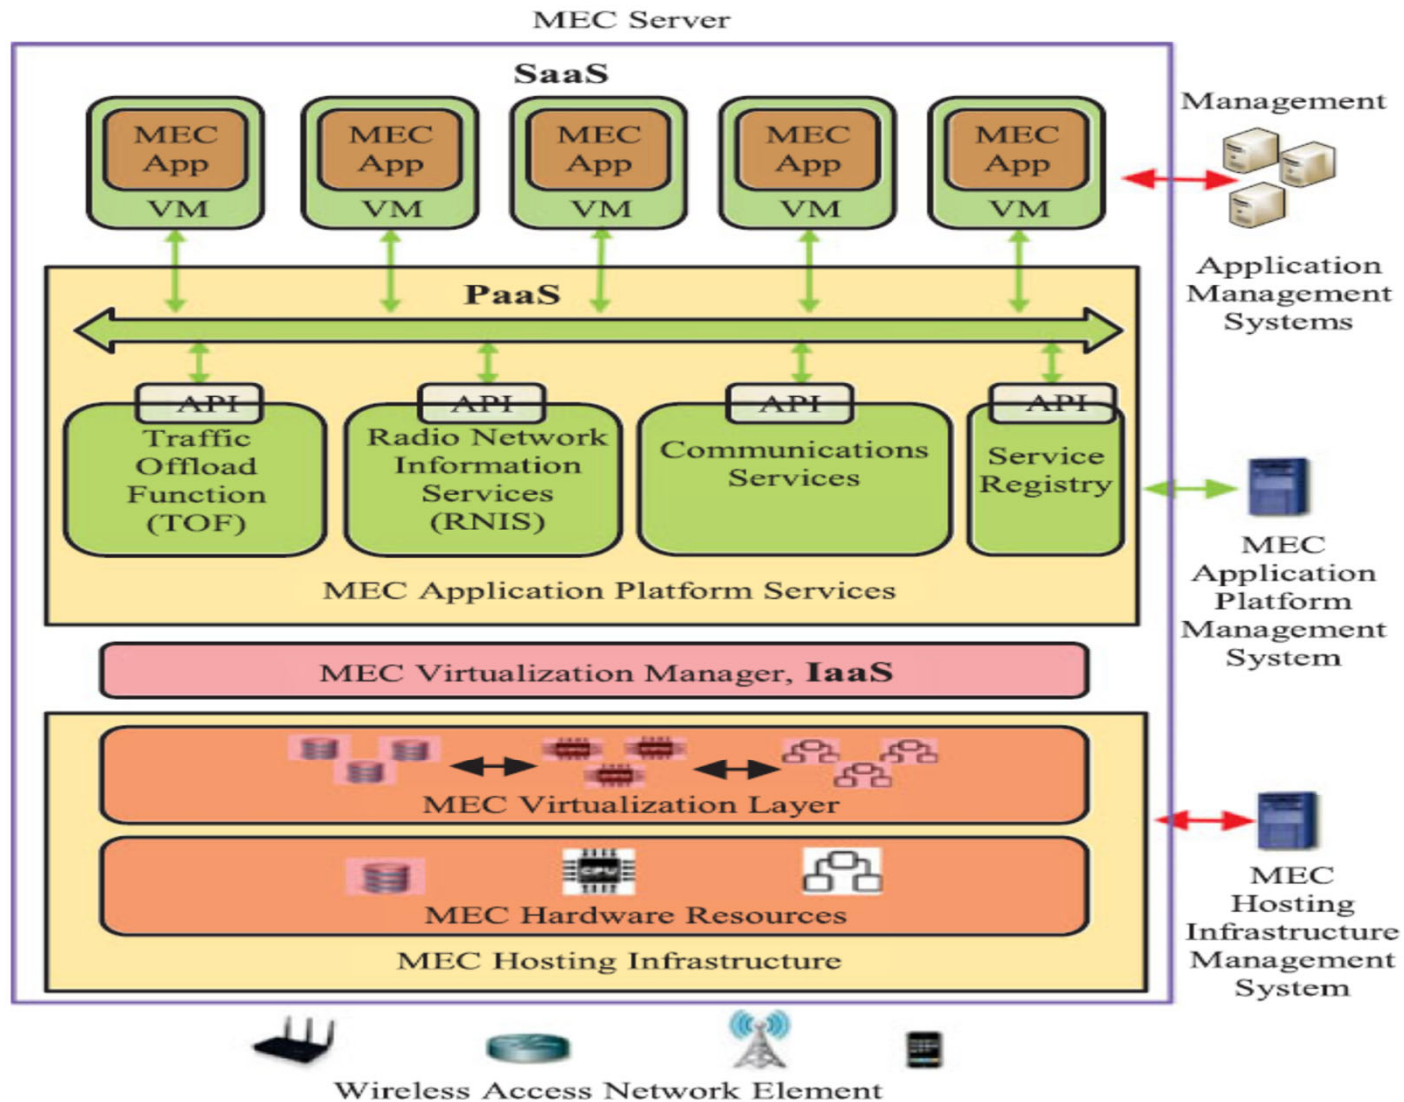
MEC Server

SaaS

MEC App
VM

MEC App
VM

MEC App
VM

MEC App
VM

MEC App
VM

Management

Application Management Systems

PaaS

API
Traffic Offload Function (TOF)

API
Radio Network Information Services (RNIS)

API
Communications Services

API
Service Registry

MEC Application Platform Services

MEC Application Platform Management System

MEC Virtualization Manager, IaaS

MEC Virtualization Layer

CPU

MEC Hardware Resources

MEC Hosting Infrastructure

MEC Hosting Infrastructure Management System

Wireless Access Network Element